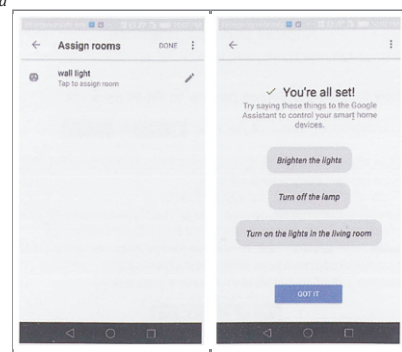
a

Assign rooms DONE

wall light
Tap to assign room

✓ You're all set!
Try saying these things to the Google Assistant to control your smart home devices.

Brighten the lights

Turn off the lamp

Turn on the lights in the living room

GOT IT